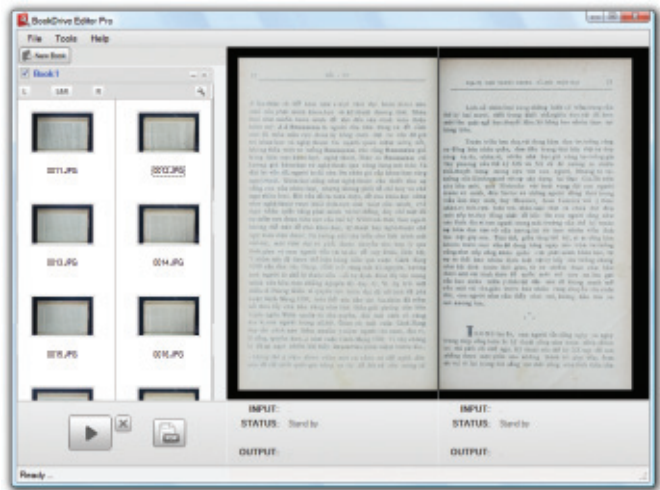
BookDrive Editor Pro

File Tools Help

New Book

Book1

L 188 R

0011.JPG

0012.JPG

0013.JPG

0014.JPG

0015.JPG

0016.JPG

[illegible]

INPUT:
STATUS: Stand by
OUTPUT:

INPUT:
STATUS: Stand by
OUTPUT:

Ready ...